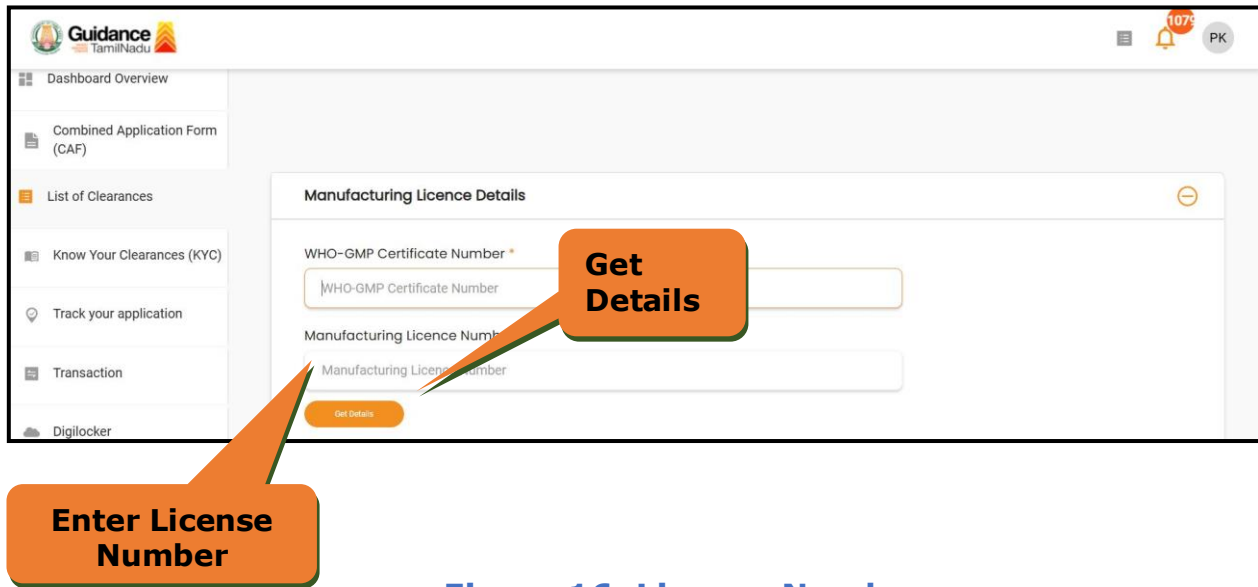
Guidance TamilNadu

1079

PK

Dashboard Overview

Combined Application Form (CAF)

List of Clearances

Know Your Clearances (KYC)

Track your application

Transaction

Digilocker

Manufacturing Licence Details

WHO-GMP Certificate Number *

WHO-GMP Certificate Number

Manufacturing Licence Numb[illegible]

Manufacturing Licen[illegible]umber

Get Details

Get Details

Enter License Number

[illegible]